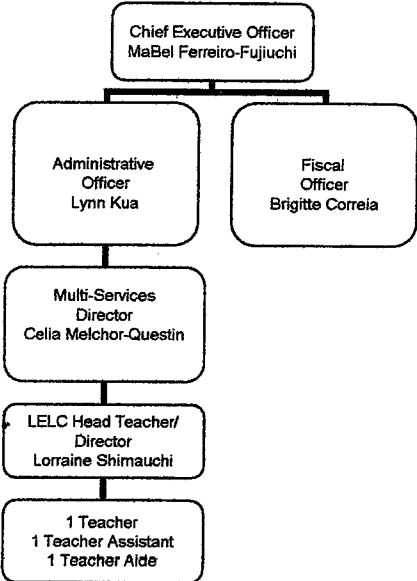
Chief Executive Officer
MaBel Ferreiro-Fujiuchi

Administrative Officer
Lynn Kua

Fiscal Officer
Brigitte Correia

Multi-Services Director
Celia Melchor-Questin

LELC Head Teacher/ Director
Lorraine Shimauchi

1 Teacher
1 Teacher Assistant
1 Teacher Aide